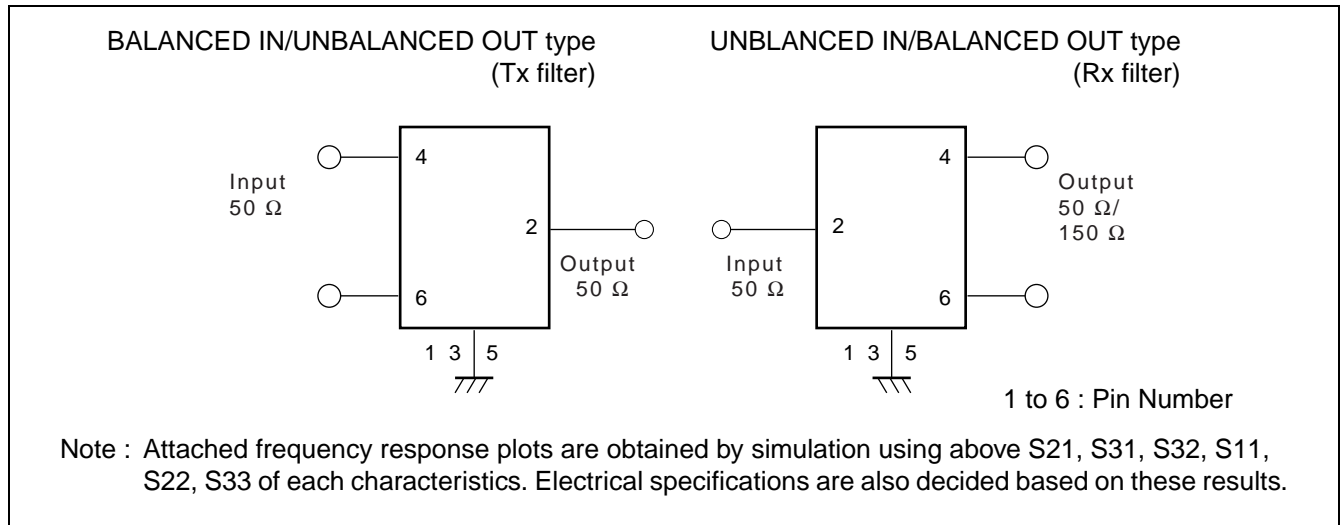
BALANCED IN/UNBALANCED OUT type
(Tx filter)

UNBLANCED IN/BALANCED OUT type
(Rx filter)

4

Input
50 Ω

2

Output
50 Ω

6

1 3 5

4

Output
50 Ω/
150 Ω

2

Input
50 Ω

6

1 3 5

1 to 6 : Pin Number

Note : Attached frequency response plots are obtained by simulation using above S21, S31, S32, S11, S22, S33 of each characteristics. Electrical specifications are also decided based on these results.